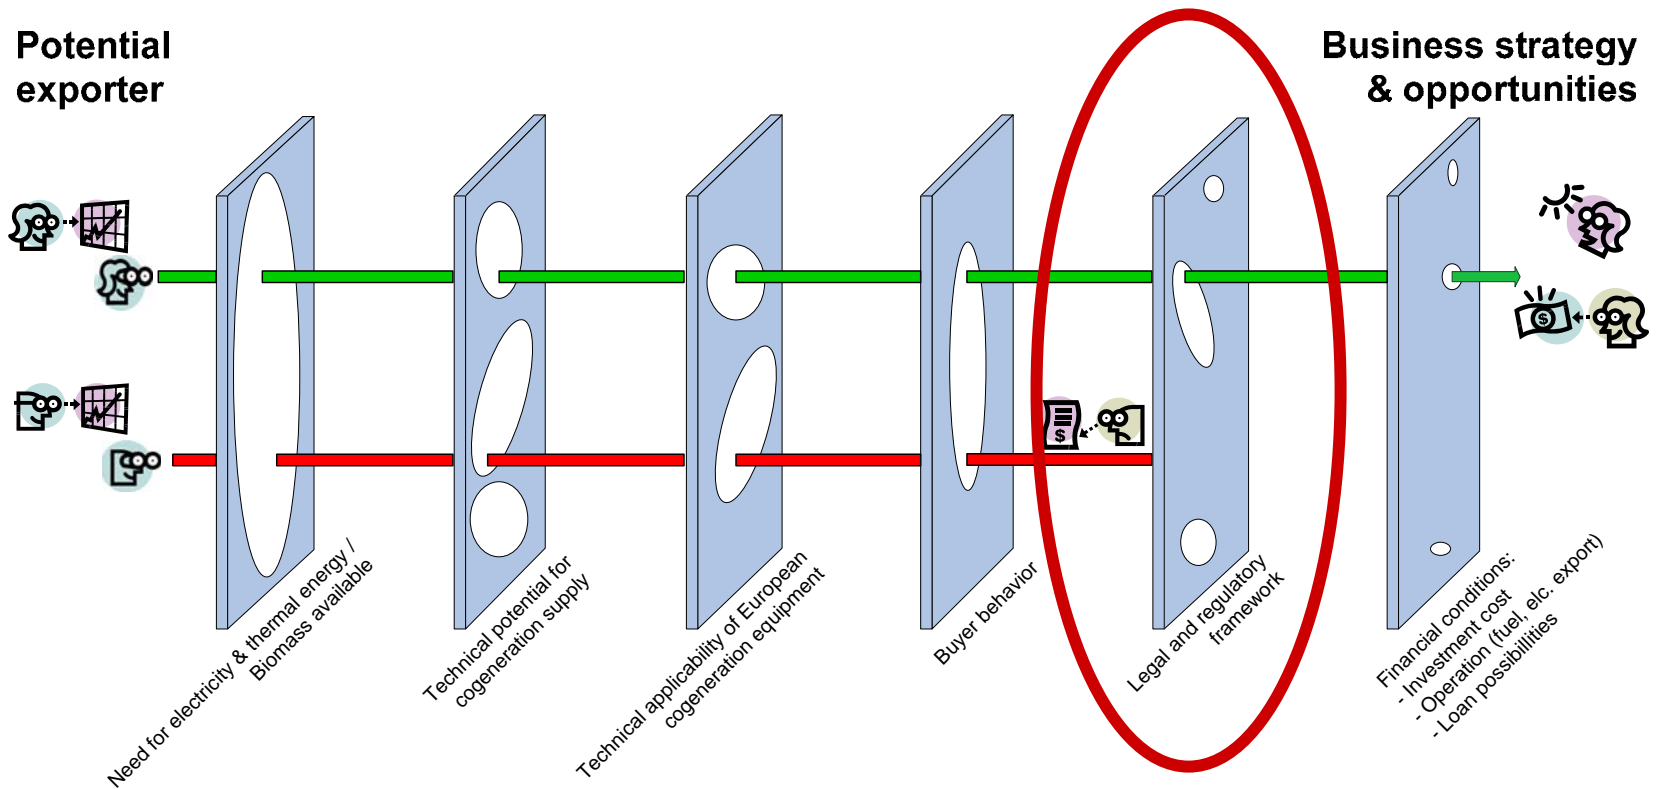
Potential exporter

Business strategy & opportunities

Need for electricity & thermal energy / Biomass available

Technical potential for cogeneration supply

Technical applicability of European cogeneration equipment

Buyer behavior

Legal and regulatory framework

Financial conditions:
- Investment cost
- Operation (fuel, elc. export)
- Loan possibilities